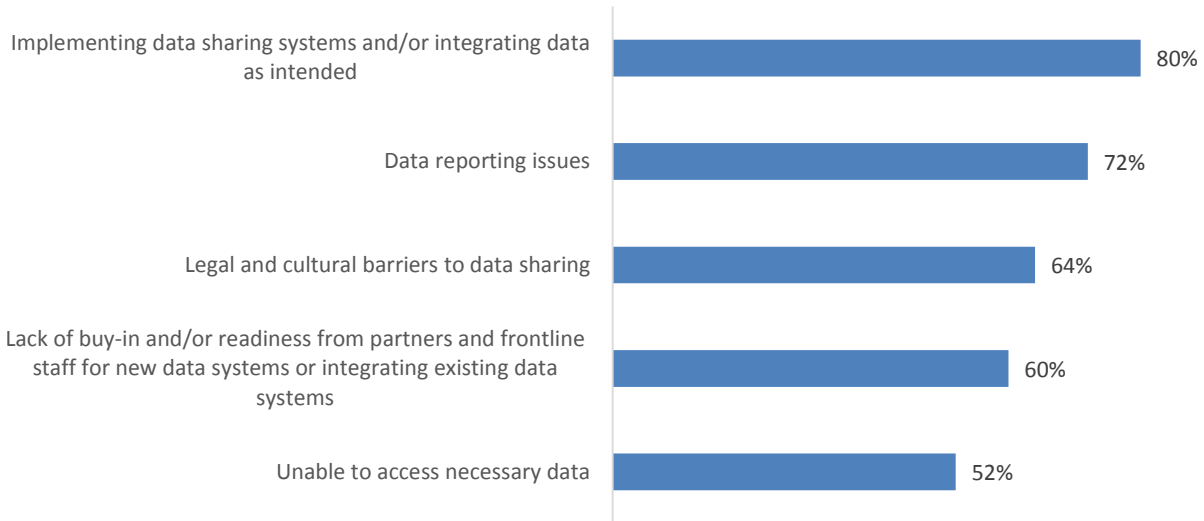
Implementing data sharing systems and/or integrating data as intended
80%

Data reporting issues
72%

Legal and cultural barriers to data sharing
64%

Lack of buy-in and/or readiness from partners and frontline staff for new data systems or integrating existing data systems
60%

Unable to access necessary data
52%